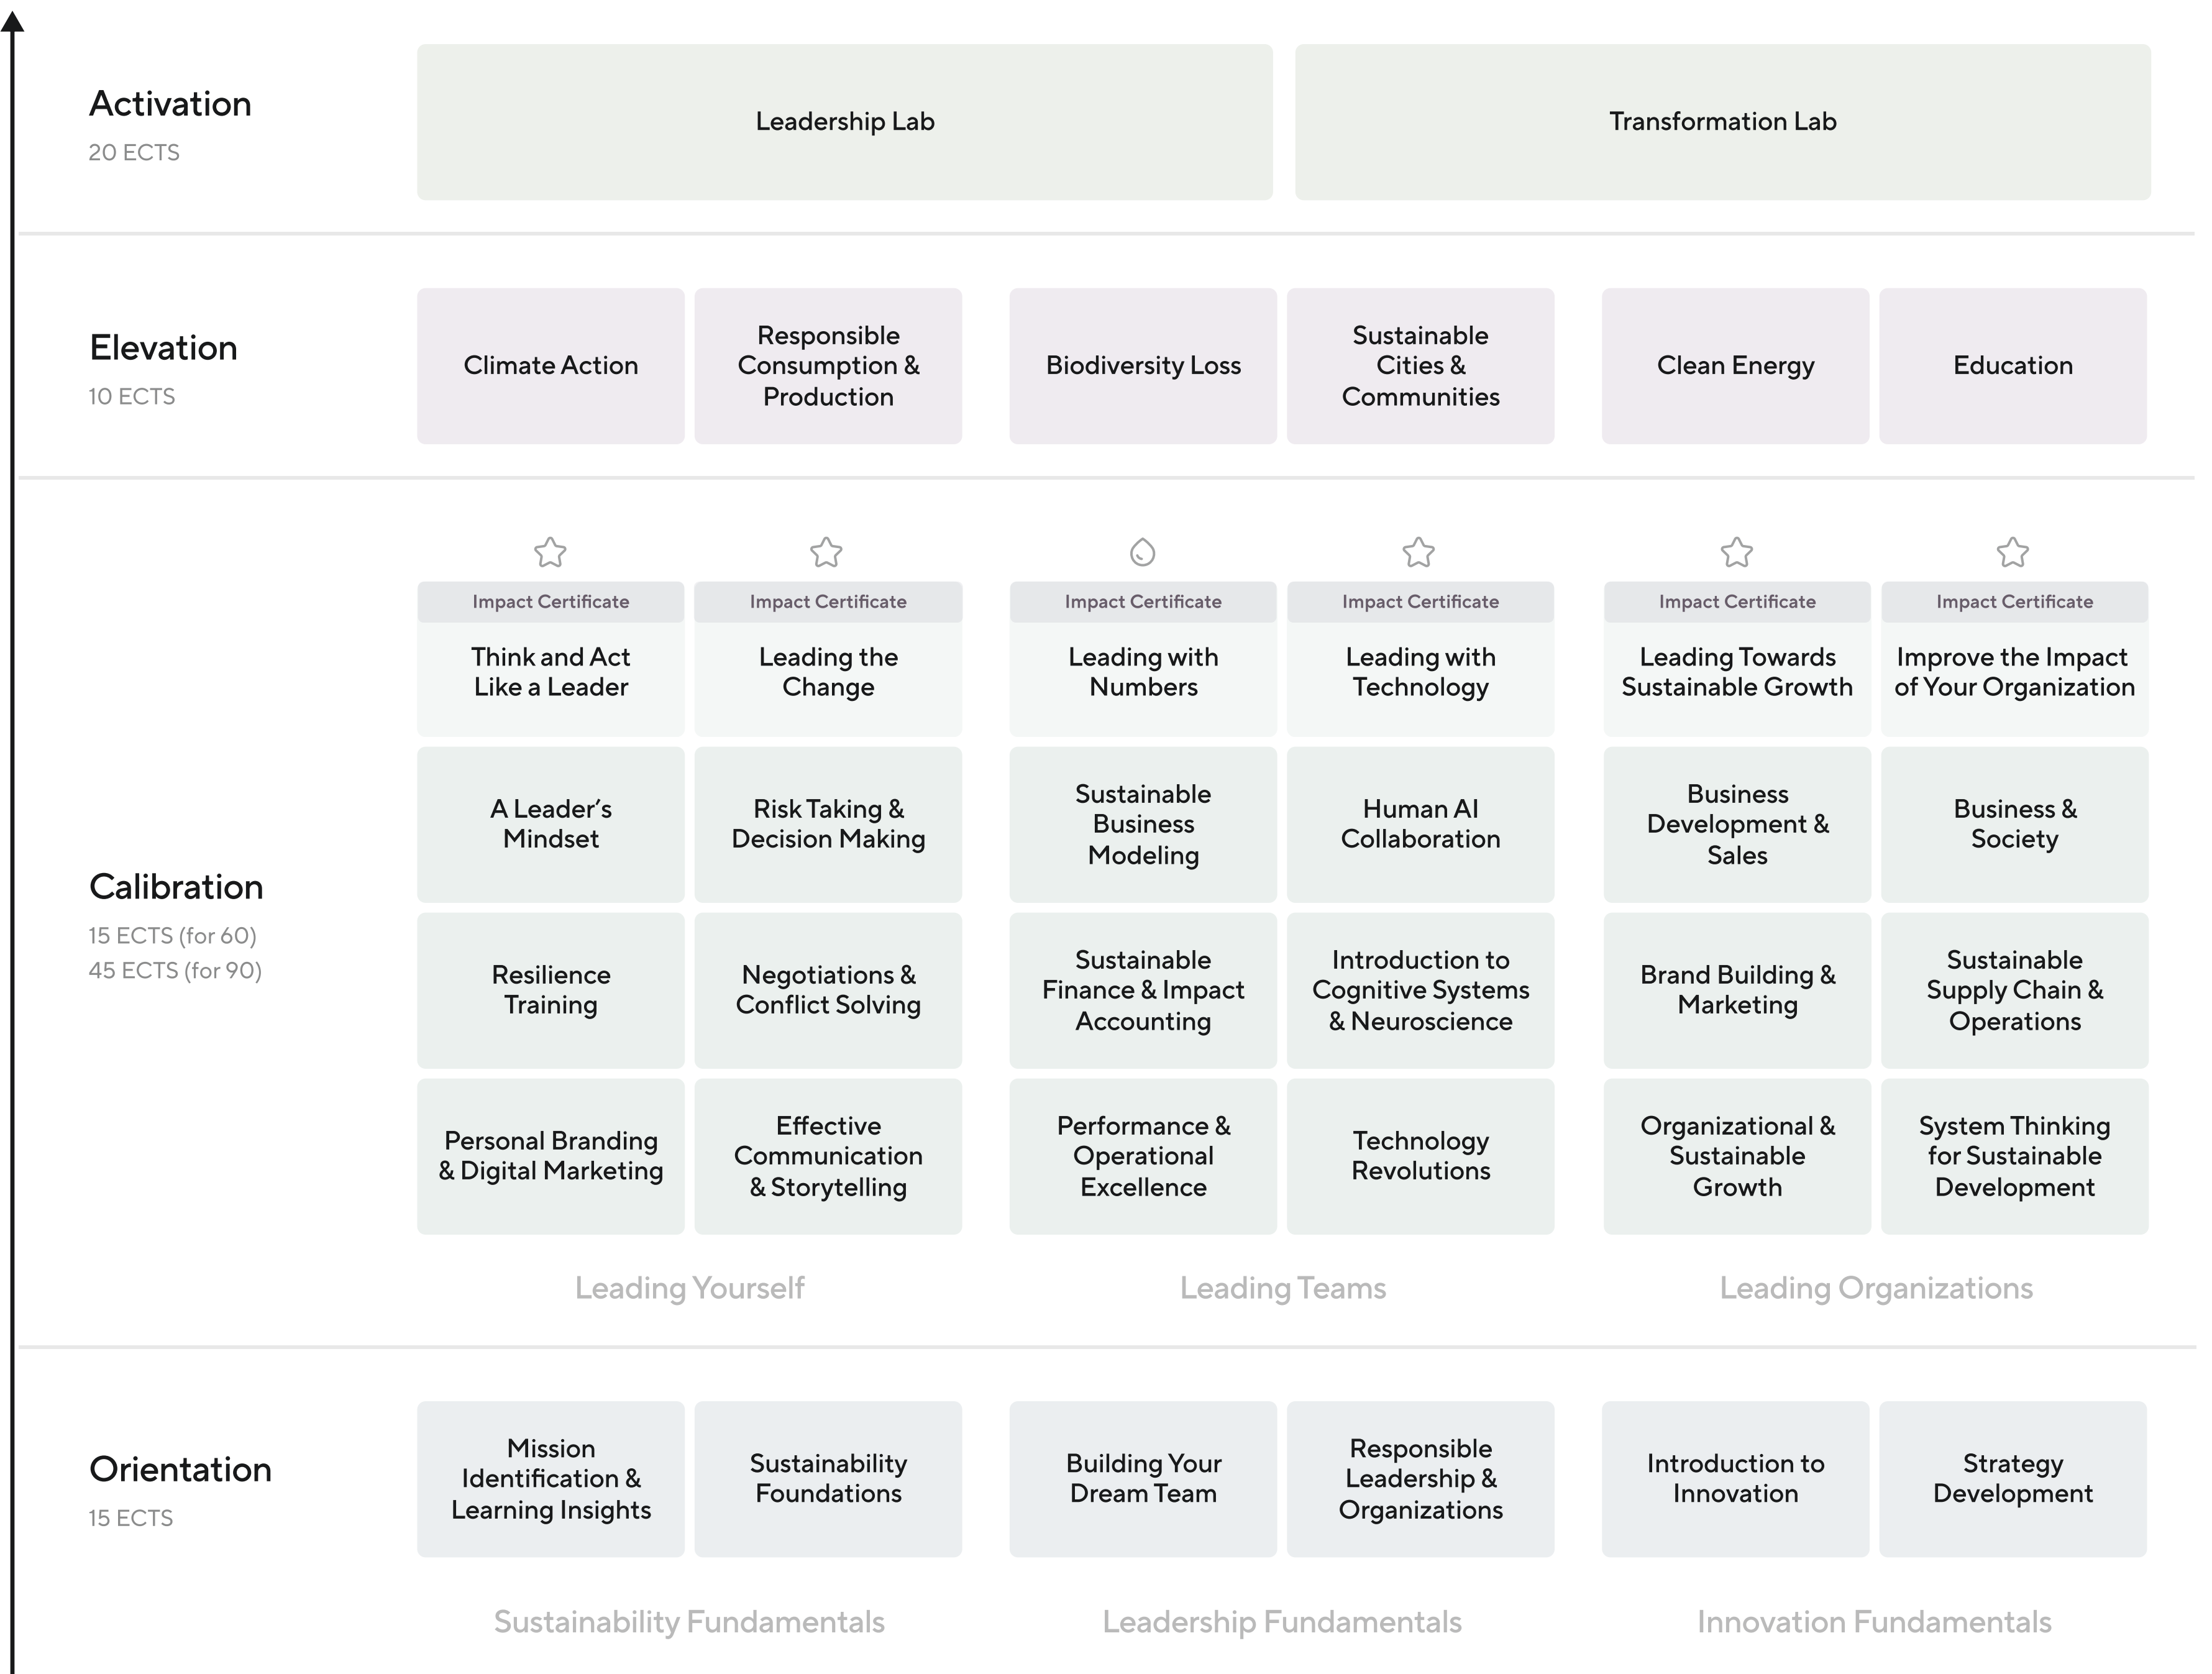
Activation
20 ECTS

Leadership Lab

Transformation Lab

Elevation
10 ECTS

Climate Action

Responsible Consumption & Production

Biodiversity Loss

Sustainable Cities & Communities

Clean Energy

Education

Calibration
15 ECTS (for 60)
45 ECTS (for 90)

| Impact Certificate | Impact Certificate | Impact Certificate | Impact Certificate | Impact Certificate | Impact Certificate |
|---|---|---|---|---|---|
| Think and Act Like a Leader | Leading the Change | Leading with Numbers | Leading with Technology | Leading Towards Sustainable Growth | Improve the Impact of Your Organization |
| A Leader's Mindset | Risk Taking & Decision Making | Sustainable Business Modeling | Human AI Collaboration | Business Development & Sales | Business & Society |
| Resilience Training | Negotiations & Conflict Solving | Sustainable Finance & Impact Accounting | Introduction to Cognitive Systems & Neuroscience | Brand Building & Marketing | Sustainable Supply Chain & Operations |
| Personal Branding & Digital Marketing | Effective Communication & Storytelling | Performance & Operational Excellence | Technology Revolutions | Organizational & Sustainable Growth | System Thinking for Sustainable Development |

Leading Yourself

Leading Teams

Leading Organizations

Orientation
15 ECTS

Mission Identification & Learning Insights

Sustainability Foundations

Building Your Dream Team

Responsible Leadership & Organizations

Introduction to Innovation

Strategy Development

Sustainability Fundamentals

Leadership Fundamentals

Innovation Fundamentals